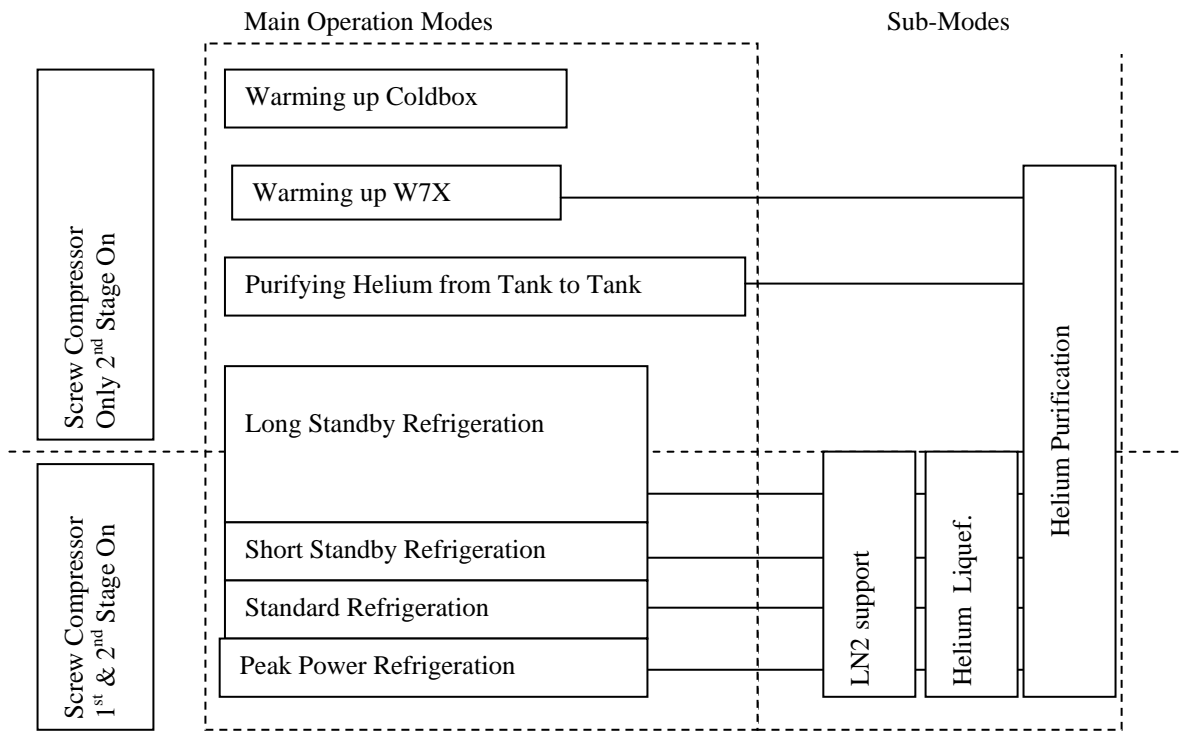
Main Operation Modes

Sub-Modes

Screw Compressor Only 2$^{nd}$ Stage On

Warming up Coldbox

Warming up W7X

Purifying Helium from Tank to Tank

Long Standby Refrigeration

Helium Purification

Screw Compressor 1$^{st}$ & 2$^{nd}$ Stage On

Short Standby Refrigeration

Standard Refrigeration

Peak Power Refrigeration

LN2 support

Helium Liquef.